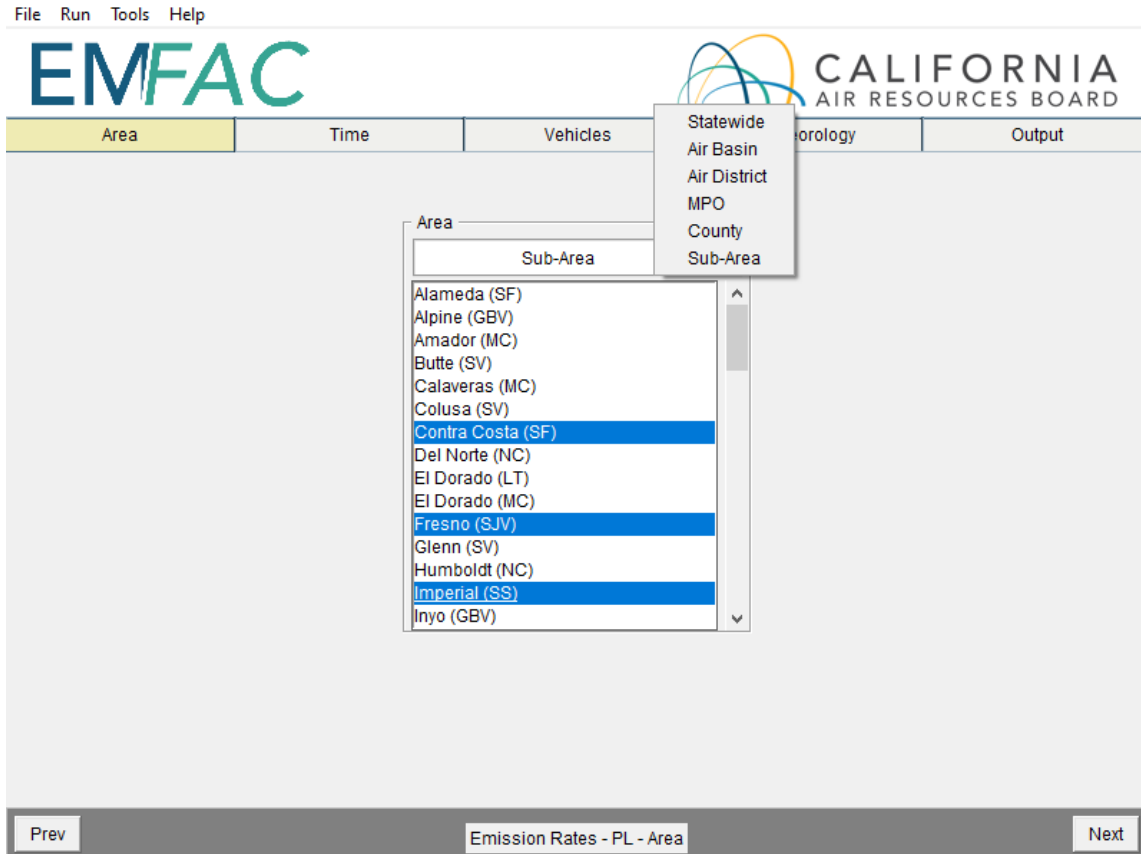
File Run Tools Help

EMFAC

CALIFORNIA
AIR RESOURCES BOARD

Area | Time | Vehicles | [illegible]eorology | Output

Statewide
Air Basin
Air District
MPO
County
Sub-Area

Area

Sub-Area

Alameda (SF)
Alpine (GBV)
Amador (MC)
Butte (SV)
Calaveras (MC)
Colusa (SV)
Contra Costa (SF)
Del Norte (NC)
El Dorado (LT)
El Dorado (MC)
Fresno (SJV)
Glenn (SV)
Humboldt (NC)
Imperial (SS)
Inyo (GBV)

Prev

Emission Rates - PL - Area

Next